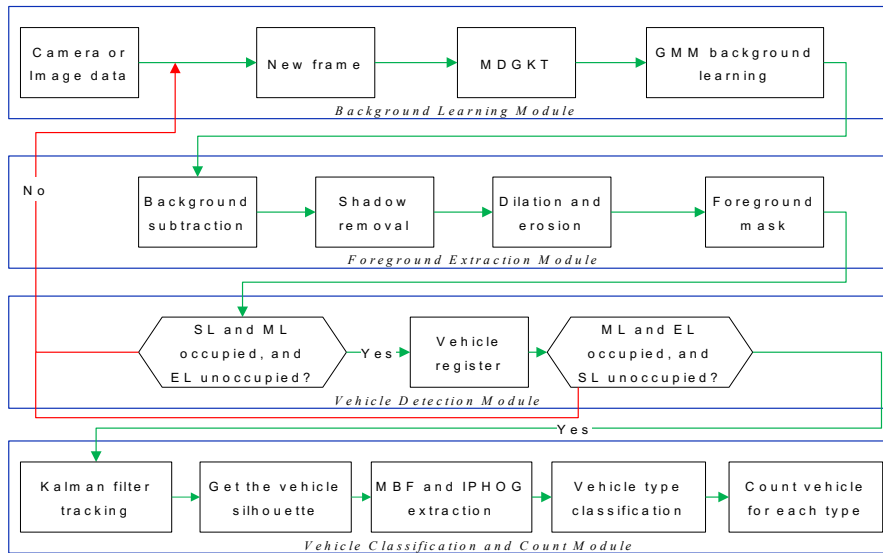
Camera or Image data

New frame

MDGKT

GMM background learning

Background Learning Module

No

Background subtraction

Shadow removal

Dilation and erosion

Foreground mask

Foreground Extraction Module

SL and ML occupied, and EL unoccupied?

Yes

Vehicle register

ML and EL occupied, and SL unoccupied?

Vehicle Detection Module

Yes

Kalman filter tracking

Get the vehicle silhouette

MBF and IPHOG extraction

Vehicle type classification

Count vehicle for each type

Vehicle Classification and Count Module